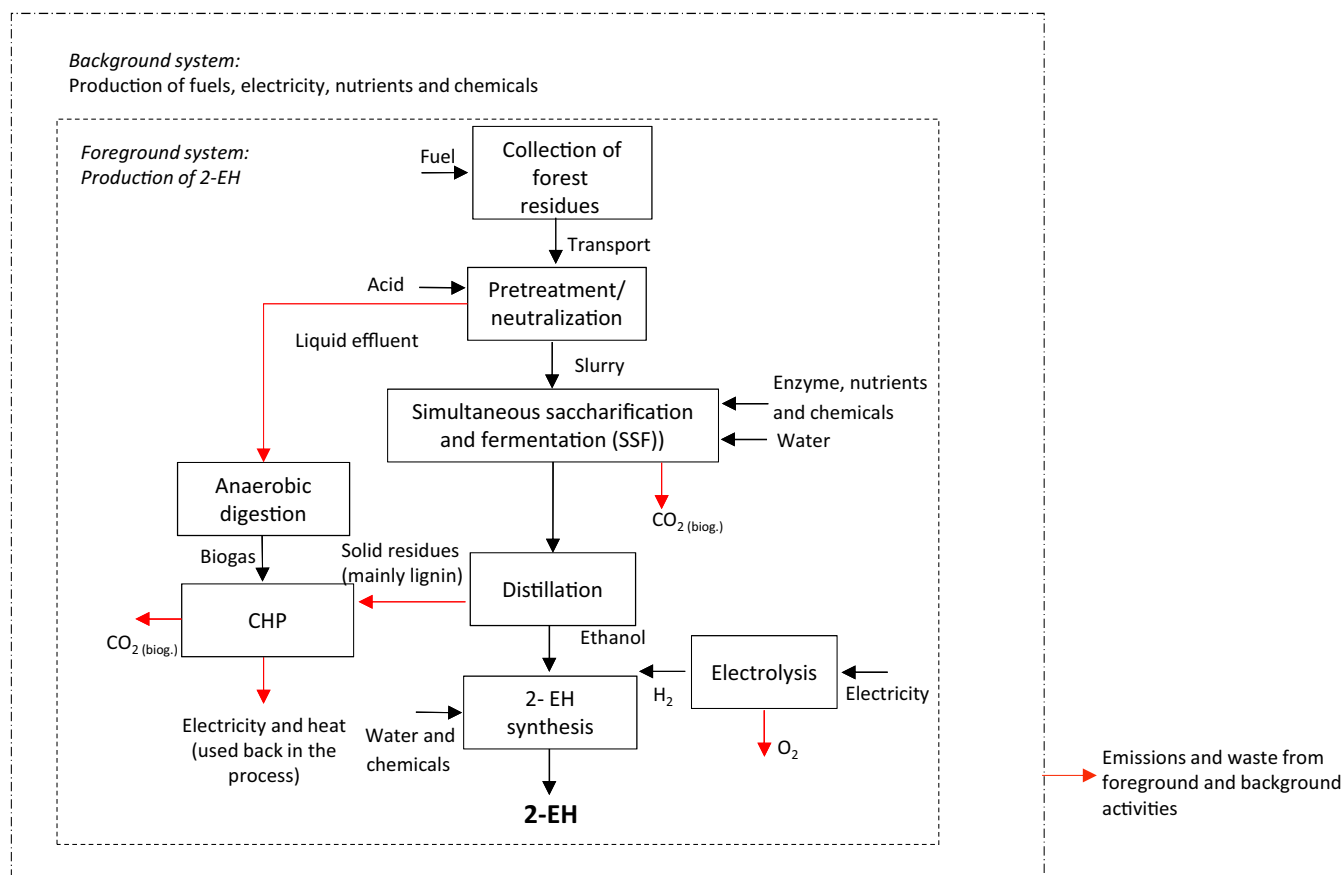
Background system:
Production of fuels, electricity, nutrients and chemicals

Foreground system:
Production of 2-EH

Fuel

Collection of forest residues

Transport

Acid

Pretreatment/ neutralization

Liquid effluent

Slurry

Enzyme, nutrients and chemicals

Simultaneous saccharification and fermentation (SSF))

Water

$CO_{2\ (biog.)}$

Anaerobic digestion

Biogas

Solid residues (mainly lignin)

Distillation

CHP

$CO_{2\ (biog.)}$

Ethanol

Electrolysis

$H_2$

Electricity

2- EH synthesis

Electricity and heat (used back in the process)

Water and chemicals

$O_2$

2-EH

Emissions and waste from foreground and background activities